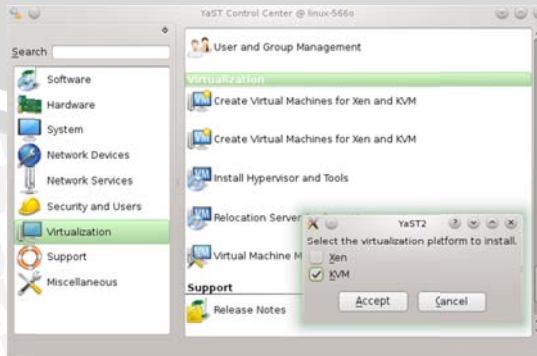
YaST Control Center @ linux-566o

Search

Software
Hardware
System
Network Devices
Network Services
Security and Users
Virtualization
Support
Miscellaneous

User and Group Management

Virtualization

Create Virtual Machines for Xen and KVM

Create Virtual Machines for Xen and KVM

Install Hypervisor and Tools

Relocation Server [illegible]

Virtual Machine M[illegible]

Support

Release Notes

YaST2

Select the virtualization platform to install.

Xen

KVM

Accept

Cancel